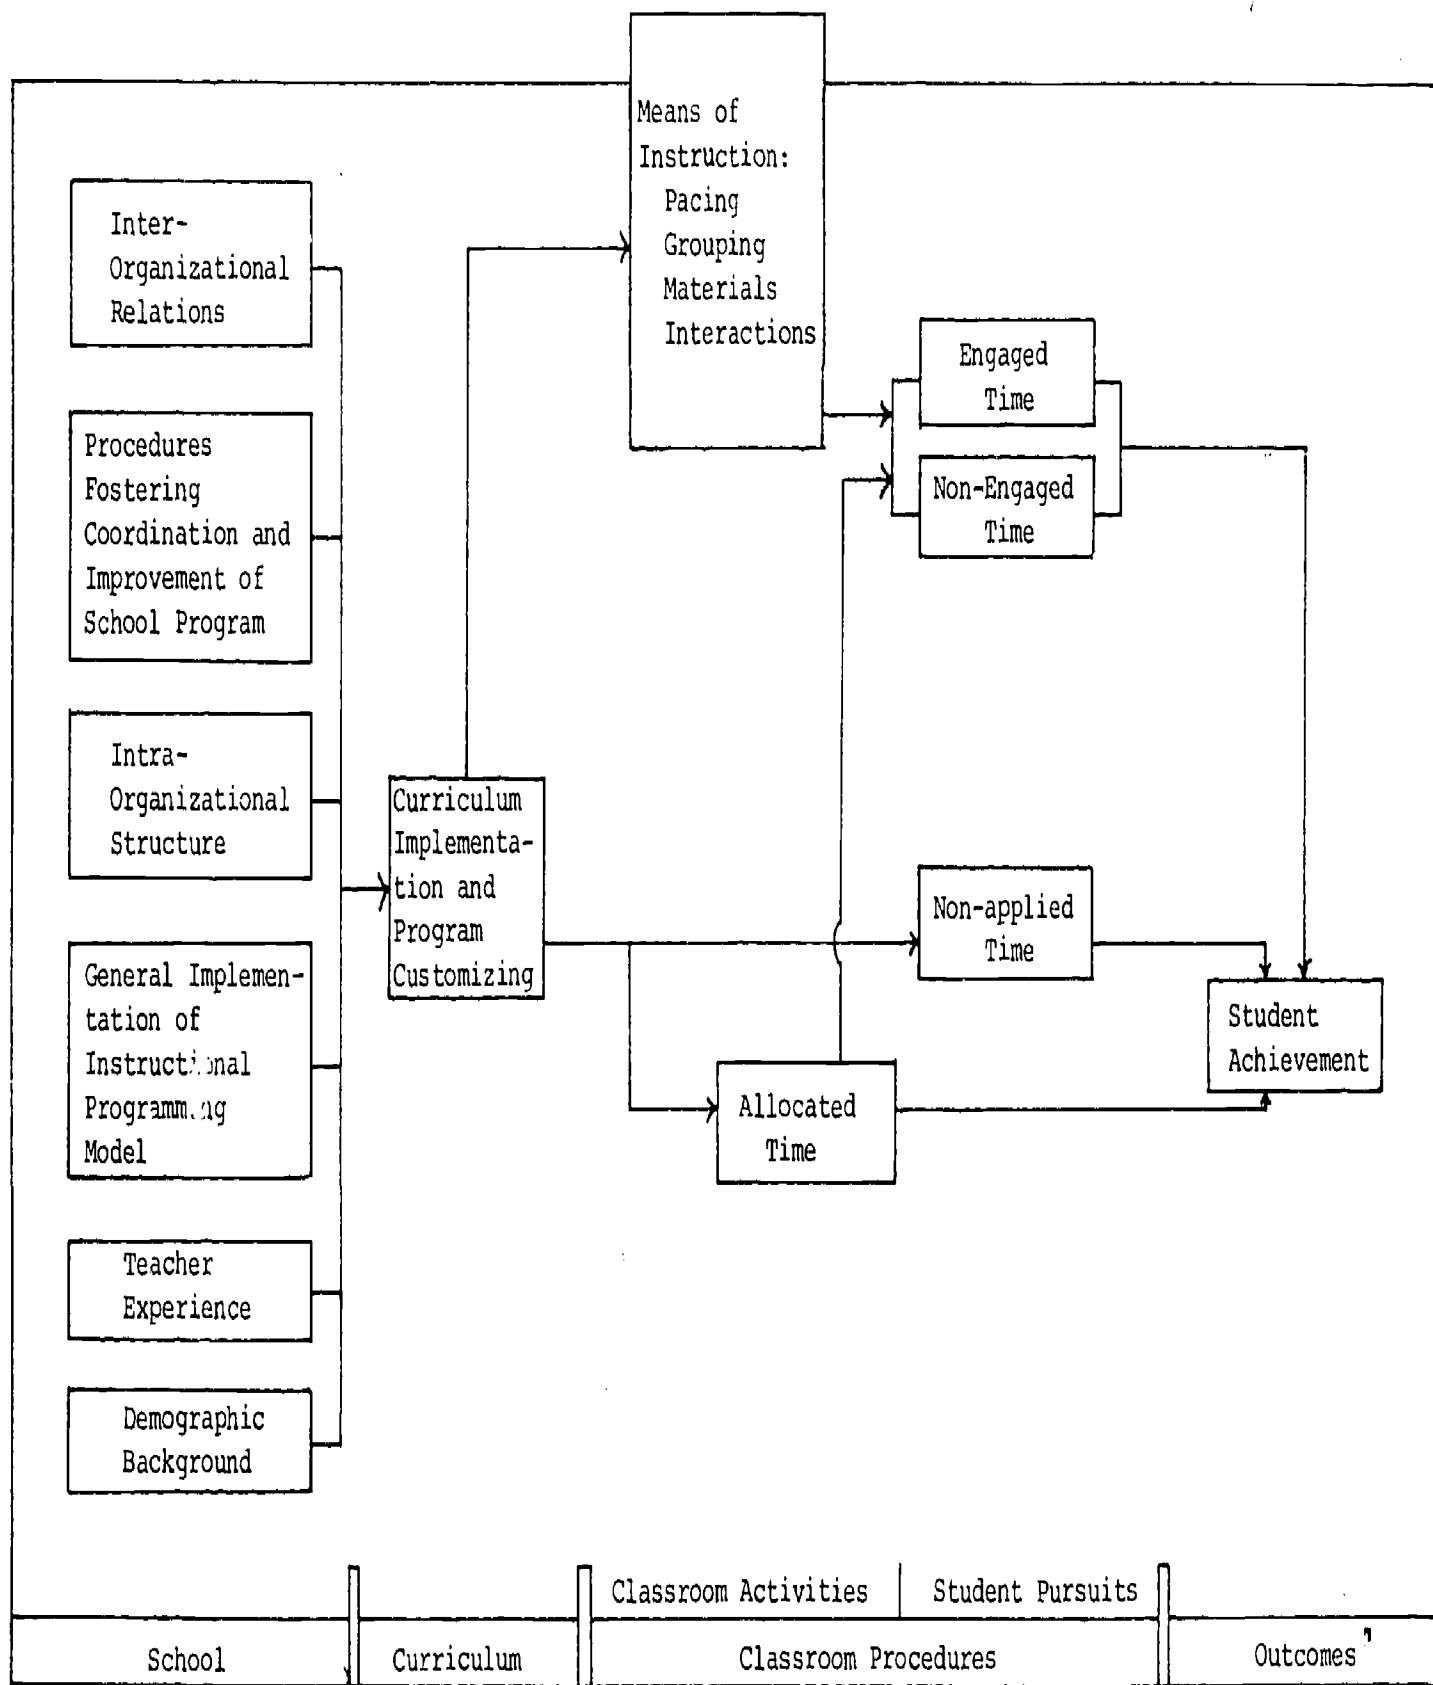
Means of Instruction: Pacing Grouping Materials Interactions

Inter-Organizational Relations

Procedures Fostering Coordination and Improvement of School Program

Intra-Organizational Structure

General Implementation of Instruct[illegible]nal Programm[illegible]ng Model

Teacher Experience

Demographic Background

Curriculum Implementation and Program Customizing

Engaged Time

Non-Engaged Time

Non-applied Time

Allocated Time

Student Achievement

Classroom Activities

Student Pursuits

School

Curriculum

Classroom Procedures

Outcomes